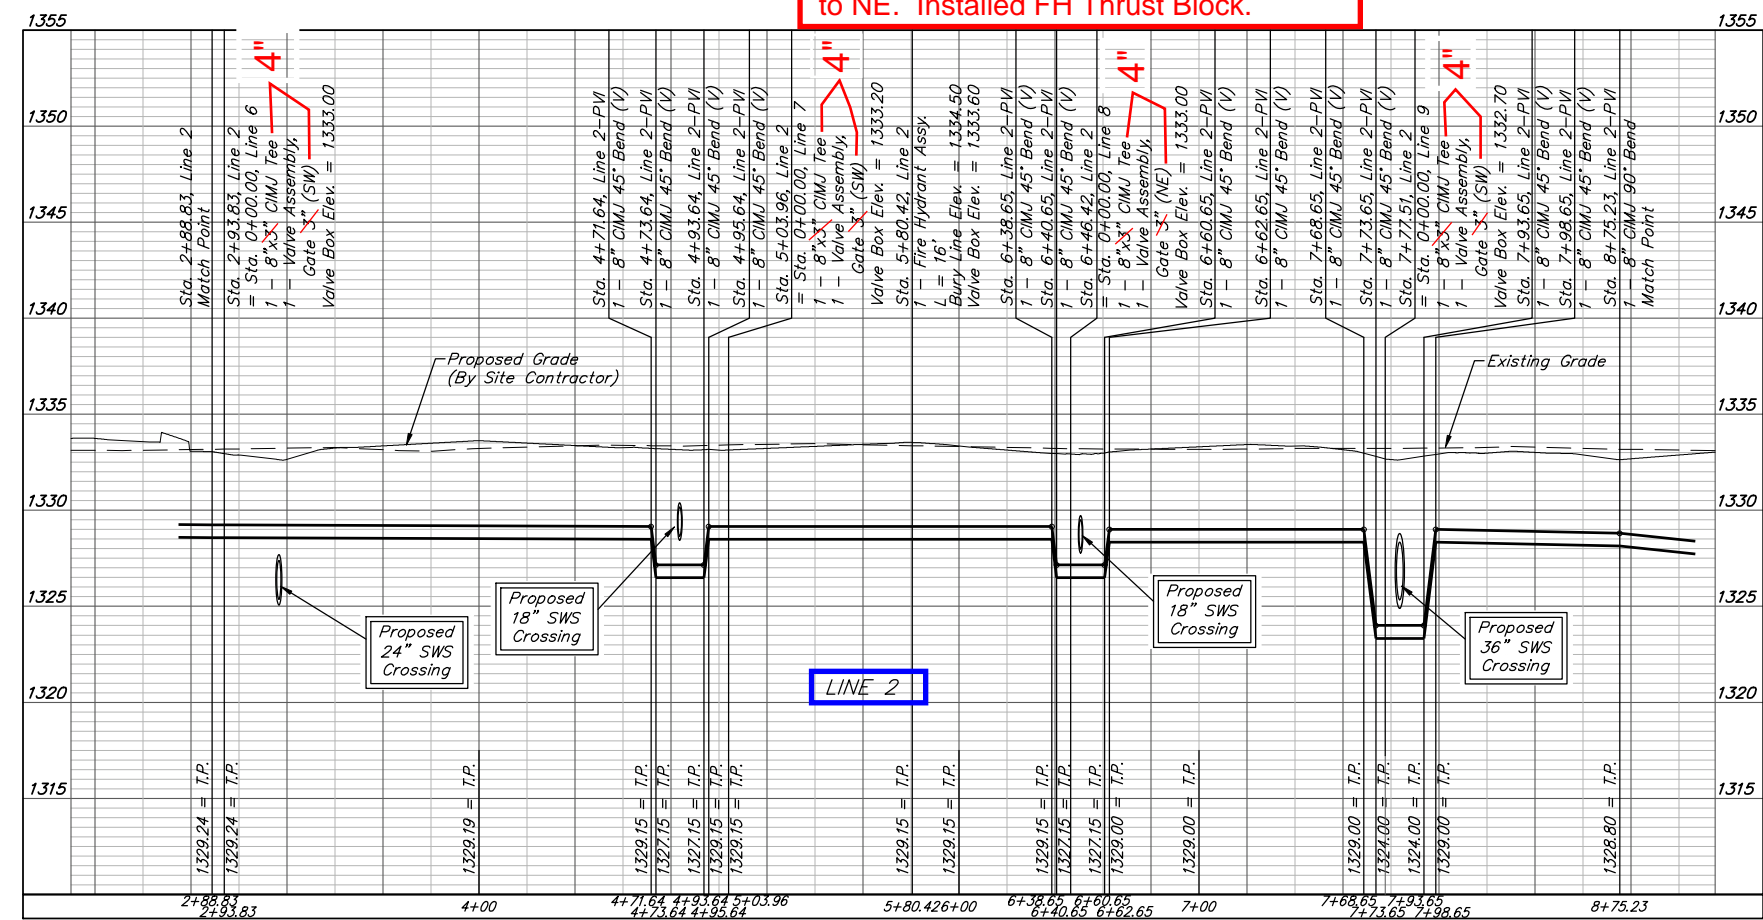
to NE. Installed FH Thrust Block.

1355
1350
1345
1340
1335
1330
1325
1320
1315

Sta. 2+88.83, Line 2
Match Point

Sta. 2+93.83, Line 2
= Sta. 0+00.00, Line 6
1 – 8"x3" CIMJ Tee
1 – Valve Assembly,
Gate 3" (SW)
Valve Box Elev. = 1333.00
4"

Sta. 4+71.64, Line 2–PVI
1 – 8" CIMJ 45° Bend (V)
Sta. 4+73.64, Line 2–PVI
1 – 8" CIMJ 45° Bend (V)
Sta. 4+93.64, Line 2–PVI
1 – 8" CIMJ 45° Bend (V)
Sta. 4+95.64, Line 2–PVI
1 – 8" CIMJ 45° Bend (V)
Sta. 5+03.96, Line 2
= Sta. 0+00.00, Line 7
1 – 8"x3" CIMJ Tee
1 – Valve Assembly,
Gate 3" (SW)
Valve Box Elev. = 1333.20
4"
Sta. 5+80.42, Line 2
1 – Fire Hydrant Assy.
L = 16'
Bury Line Elev. = 1334.50
Valve Box Elev. = 1333.60
Sta. 6+38.65, Line 2–PVI
1 – 8" CIMJ 45° Bend (V)
Sta. 6+40.65, Line 2–PVI
1 – 8" CIMJ 45° Bend (V)
Sta. 6+46.42, Line 2
= Sta. 0+00.00, Line 8
1 – 8"x3" CIMJ Tee
1 – Valve Assembly,
Gate 3" (NE)
Valve Box Elev. = 1333.00
4"
Sta. 6+60.65, Line 2–PVI
1 – 8" CIMJ 45° Bend (V)
Sta. 6+62.65, Line 2–PVI
1 – 8" CIMJ 45° Bend (V)
Sta. 7+68.65, Line 2–PVI
1 – 8" CIMJ 45° Bend (V)
Sta. 7+73.65, Line 2–PVI
1 – 8" CIMJ 45° Bend (V)
Sta. 7+77.51, Line 2
= Sta. 0+00.00, Line 9
1 – 8"x3" CIMJ Tee
1 – Valve Assembly,
Gate 3" (SW)
Valve Box Elev. = 1332.70
4"
Sta. 7+93.65, Line 2–PVI
1 – 8" CIMJ 45° Bend (V)
Sta. 7+98.65, Line 2–PVI
1 – 8" CIMJ 45° Bend (V)
Sta. 8+75.23, Line 2–PVI
1 – 8" CIMJ 90° Bend
Match Point

Proposed Grade
(By Site Contractor)

Existing Grade

Proposed
24" SWS
Crossing

Proposed
18" SWS
Crossing

Proposed
18" SWS
Crossing

Proposed
36" SWS
Crossing

LINE 2

1329.24 = T.P.
1329.24 = T.P.
1329.19 = T.P.
1329.15 = T.P.
1327.15 = T.P.
1327.15 = T.P.
1329.15 = T.P.
1329.15 = T.P.
1329.15 = T.P.
1329.15 = T.P.
1329.15 = T.P.
1327.15 = T.P.
1327.15 = T.P.
1329.00 = T.P.
1329.00 = T.P.
1329.00 = T.P.
1324.00 = T.P.
1324.00 = T.P.
1329.00 = T.P.
1328.80 = T.P.

2+88.83
2+93.83
4+00
4+71.64
4+73.64
4+93.64
4+95.64
5+03.96
5+80.42
6+00
6+38.65
6+40.65
6+60.65
6+62.65
7+00
7+68.65
7+73.65
7+93.65
7+98.65
8+75.23